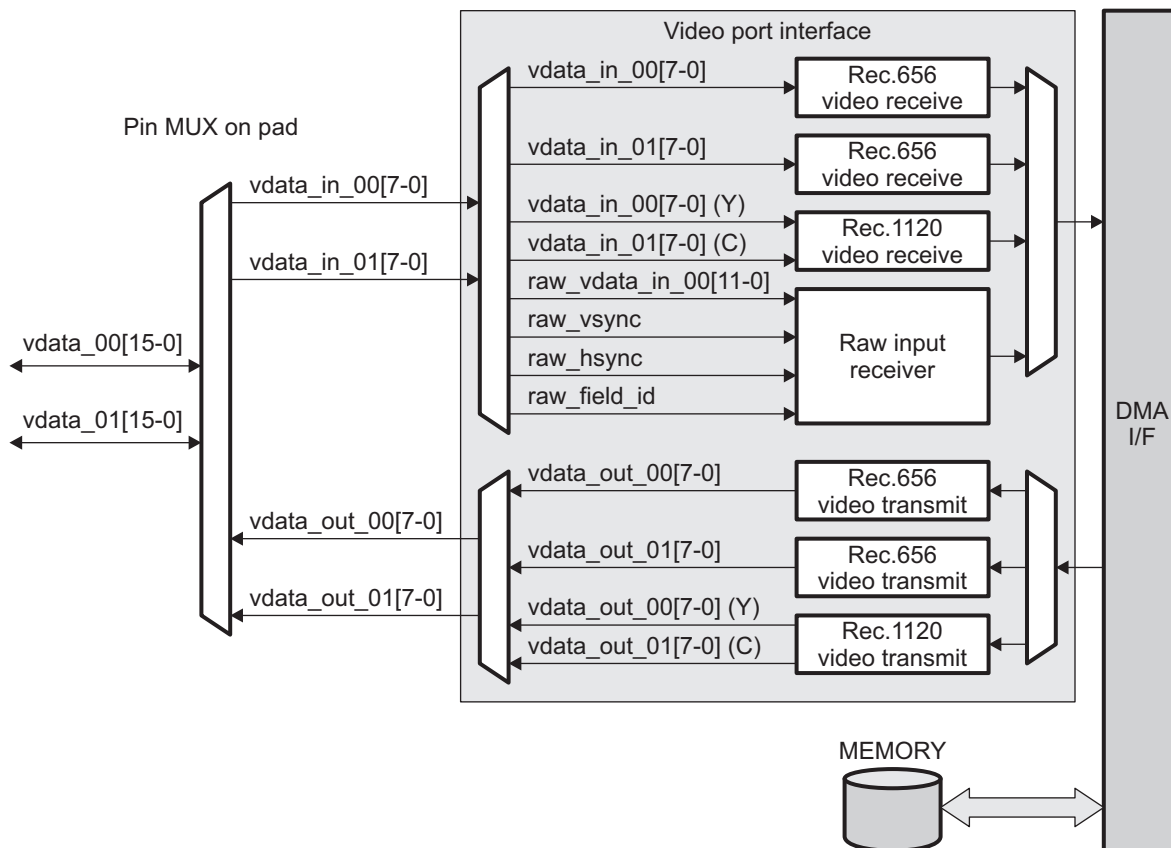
Video port interface

Pin MUX on pad

vdata_in_00[7-0]

vdata_in_01[7-0]

vdata_00[15-0]

vdata_01[15-0]

vdata_out_00[7-0]

vdata_out_01[7-0]

vdata_in_00[7-0]

Rec.656 video receive

vdata_in_01[7-0]

Rec.656 video receive

vdata_in_00[7-0] (Y)

vdata_in_01[7-0] (C)

Rec.1120 video receive

raw_vdata_in_00[11-0]

raw_vsync

raw_hsync

raw_field_id

Raw input receiver

vdata_out_00[7-0]

Rec.656 video transmit

vdata_out_01[7-0]

Rec.656 video transmit

vdata_out_00[7-0] (Y)

vdata_out_01[7-0] (C)

Rec.1120 video transmit

DMA I/F

MEMORY